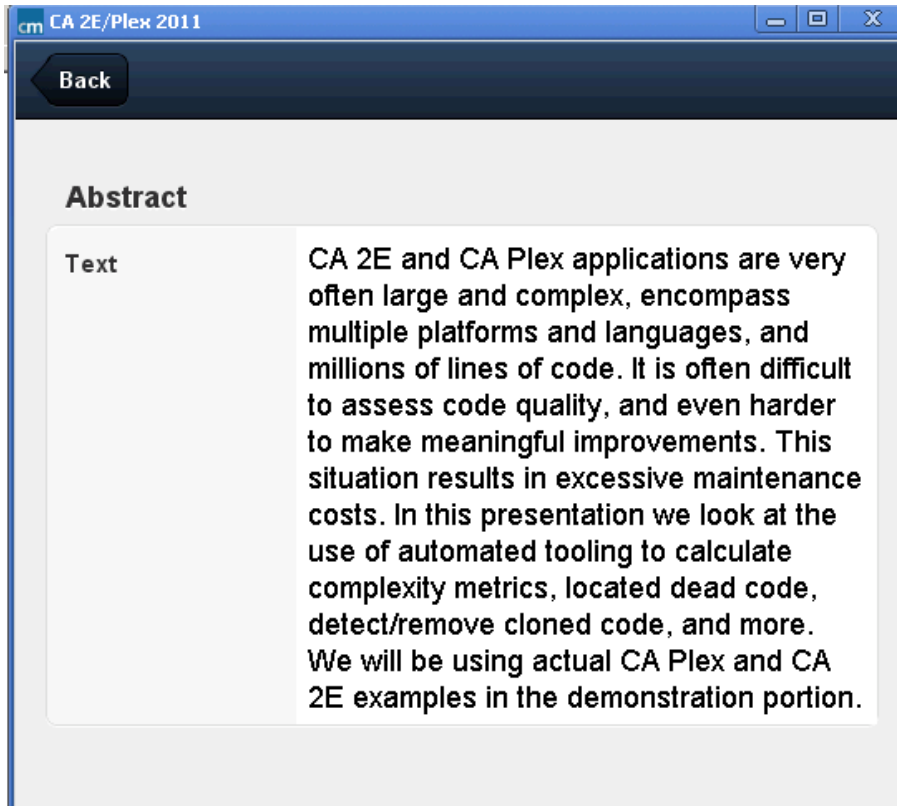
cm CA 2E/Plex 2011

Back

Abstract

Text

CA 2E and CA Plex applications are very often large and complex, encompass multiple platforms and languages, and millions of lines of code. It is often difficult to assess code quality, and even harder to make meaningful improvements. This situation results in excessive maintenance costs. In this presentation we look at the use of automated tooling to calculate complexity metrics, located dead code, detect/remove cloned code, and more. We will be using actual CA Plex and CA 2E examples in the demonstration portion.